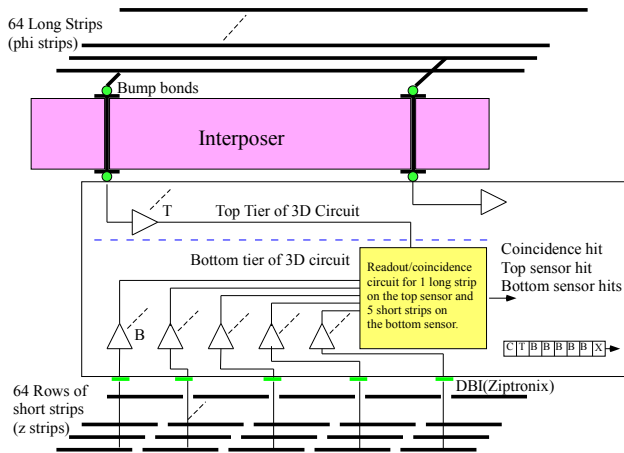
64 Long Strips
(phi strips)

Bump bonds

Interposer

T

Top Tier of 3D Circuit

Bottom tier of 3D circuit

Readout/coincidence circuit for 1 long strip on the top sensor and 5 short strips on the bottom sensor.

Coincidence hit
Top sensor hit
Bottom sensor hits

B

C T B B B B B X

64 Rows of
short strips
(z strips)

DBI(Ziptronix)